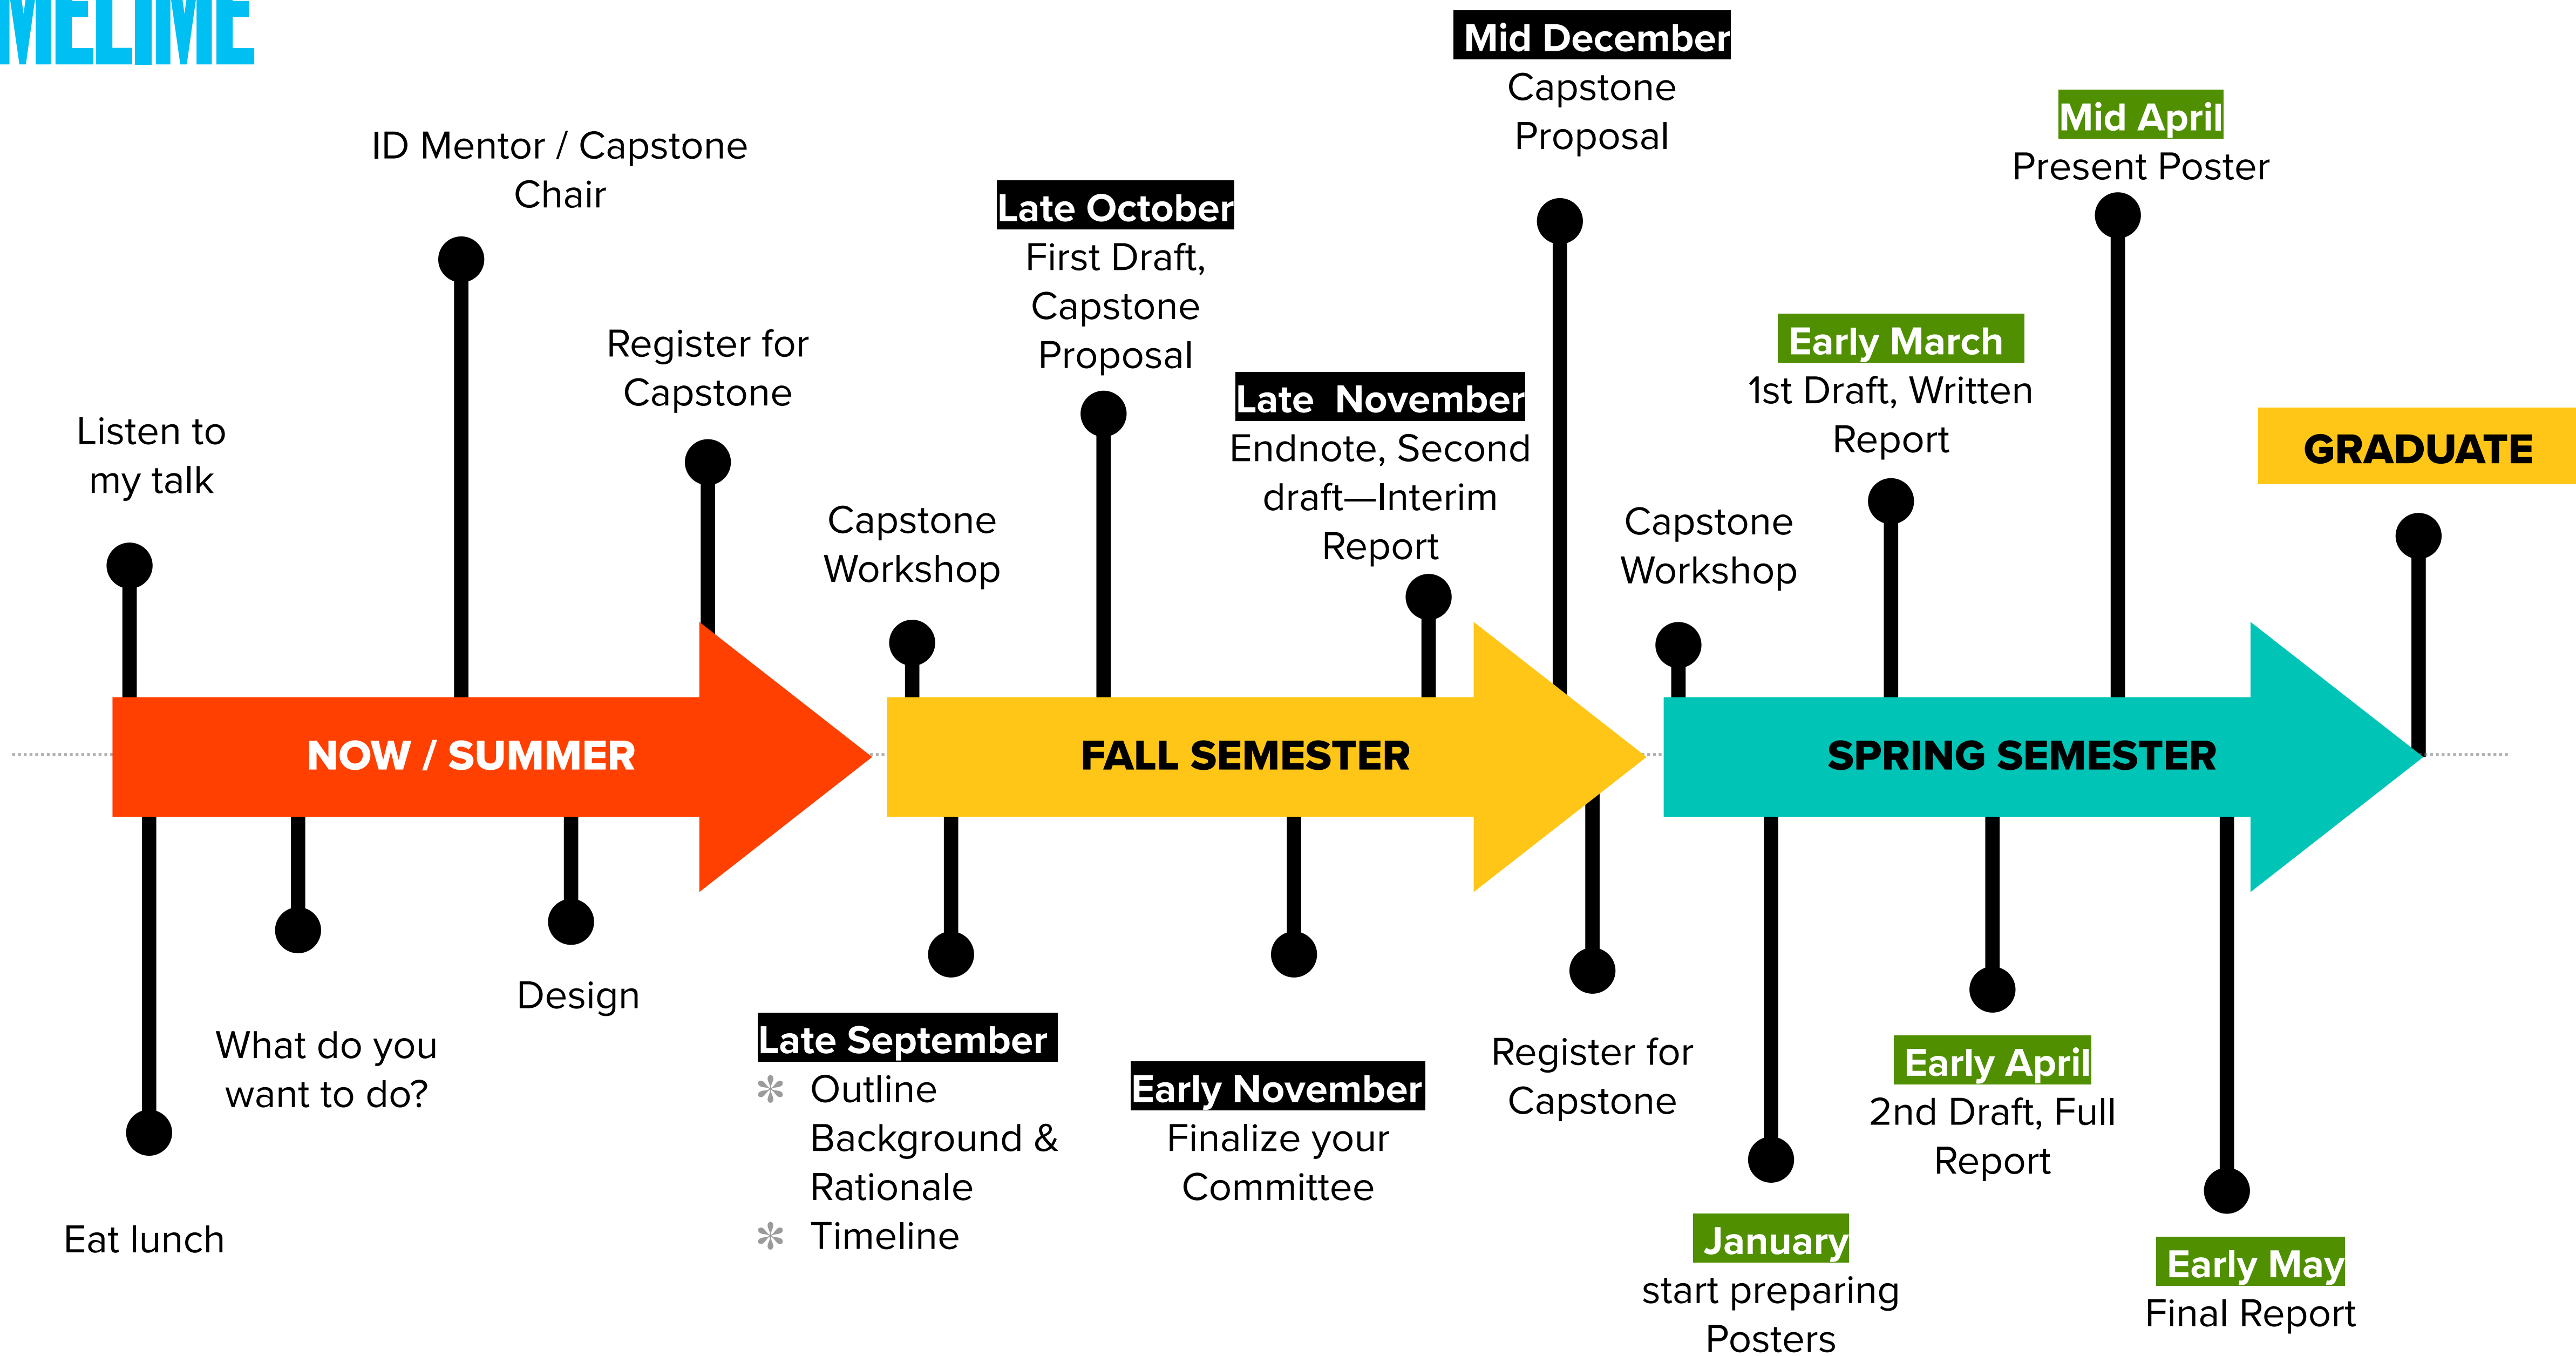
MELIME

Listen to my talk

ID Mentor / Capstone Chair

Register for Capstone

Capstone Workshop

Late October
First Draft, Capstone Proposal

Late November
Endnote, Second draft—Interim Report

Mid December
Capstone Proposal

Capstone Workshop

Early March
1st Draft, Written Report

Mid April
Present Poster

GRADUATE

NOW / SUMMER

FALL SEMESTER

SPRING SEMESTER

Eat lunch

What do you want to do?

Design

Late September
Outline
Background & Rationale
Timeline

Early November
Finalize your Committee

Register for Capstone

January
start preparing Posters

Early April
2nd Draft, Full Report

Early May
Final Report